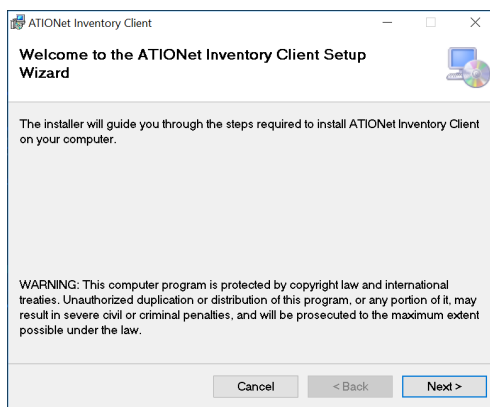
ATIONet Inventory Client

Welcome to the ATIONet Inventory Client Setup Wizard

The installer will guide you through the steps required to install ATIONet Inventory Client on your computer.

WARNING: This computer program is protected by copyright law and international treaties. Unauthorized duplication or distribution of this program, or any portion of it, may result in severe civil or criminal penalties, and will be prosecuted to the maximum extent possible under the law.

Cancel
< Back
Next >